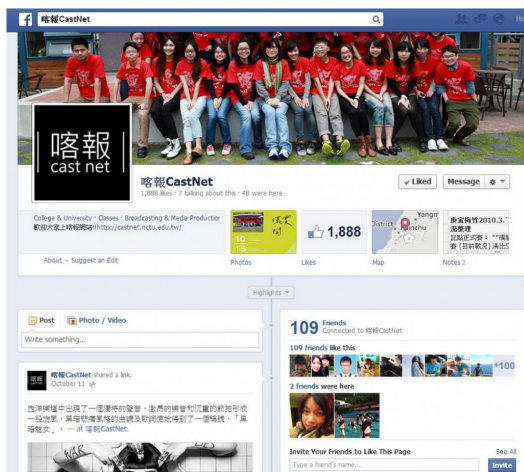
f 喀報CastNet

喀報
cast net

喀報CastNet
1,888 likes · 7 talking about this · 48 were here

✓ Liked Message

College & University · Classes · Broadcasting & Media Production
歡迎大家上喀報網站!http://castnet.nctu.edu.tw/

About – Suggest an Edit

10 15

Photos

1,888
Likes

Yangm
District
Hsinchu

Map

廣寬拍竹2010.3.
況整理
試驗正式寄：""場
青（目前見況)清出

Notes 2

Highlights

Post Photo / Video

Write something...

喀報CastNet shared a link.
October 11

西洋編幅中出現了一個獨特的聲音，耀昂的鋼管和沉重的節拍形成一股強烈，黑暗與喧囂的色調交歌詞使地得到了一個稱號。「黑暗聲文」。– at 喀報CastNet.

109 Friends
Connected to 喀報CastNet

109 friends like this

+100

2 friends were here

Invite Your Friends to Like This Page See All

Type a friend's name... Invite